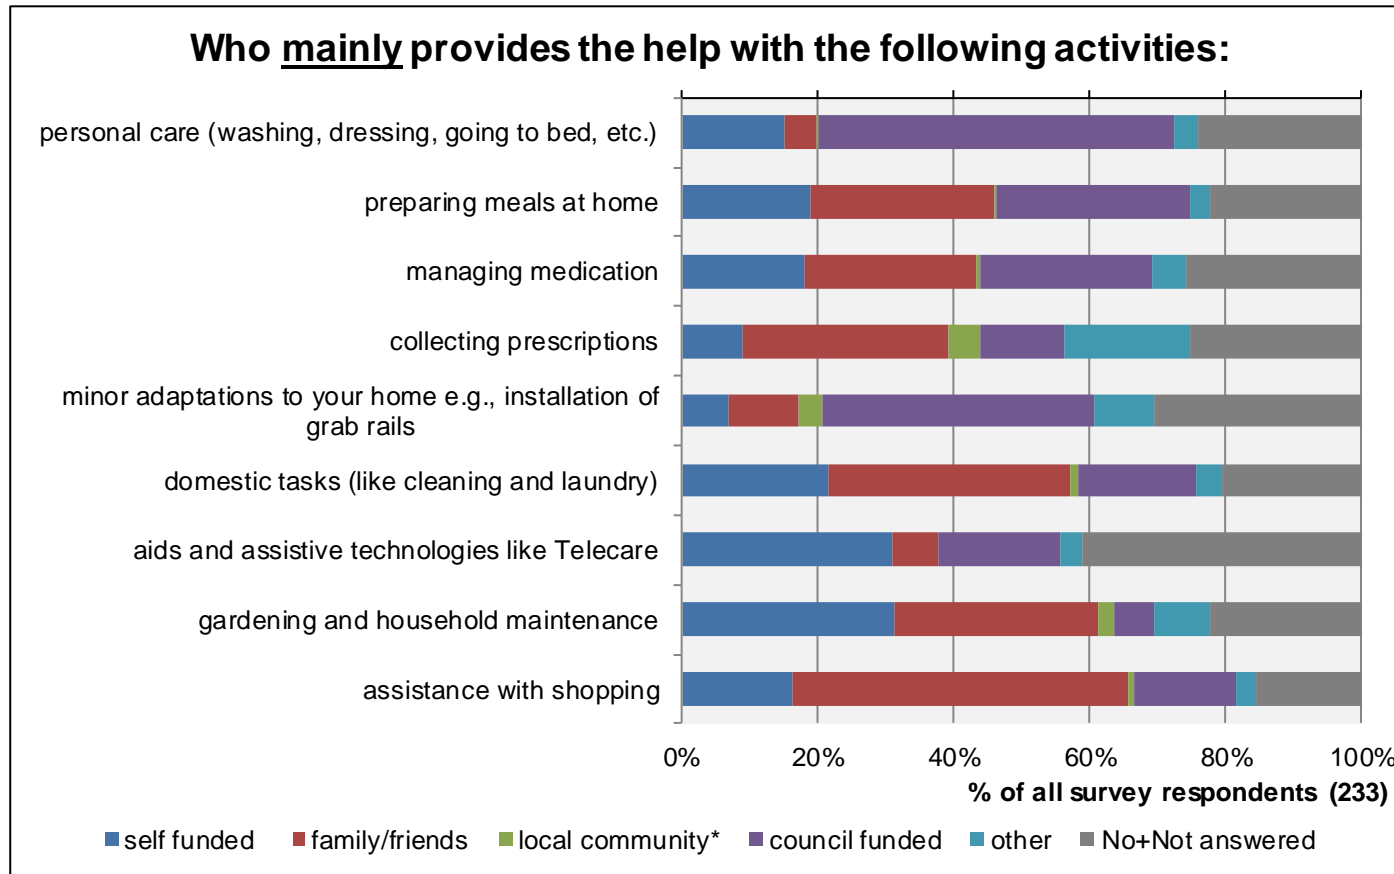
Who mainly provides the help with the following activities:

personal care (washing, dressing, going to bed, etc.)

preparing meals at home

managing medication

collecting prescriptions

minor adaptations to your home e.g., installation of grab rails

domestic tasks (like cleaning and laundry)

aids and assistive technologies like Telecare

gardening and household maintenance

assistance with shopping

0% 20% 40% 60% 80% 100%

% of all survey respondents (233)

self funded family/friends local community* council funded other No+Not answered